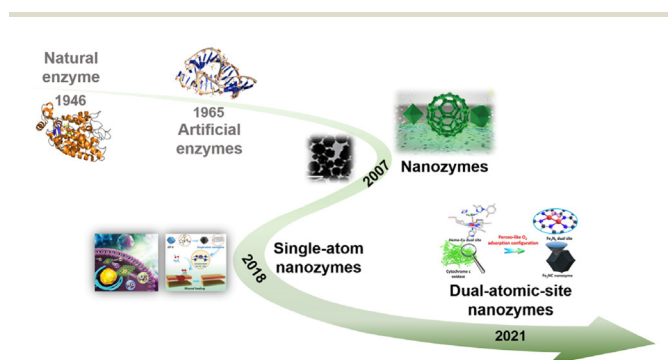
Natural enzyme
1946

1965
Artificial enzymes

2007

Nanozymes

2018

Single-atom nanozymes

Dual-atomic-site nanozymes

2021

Cytochrome c oxidase

Heme-Fe-Cu site

Peroxo-like $O_2$ adsorption configuration

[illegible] dual site

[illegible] nanozyme